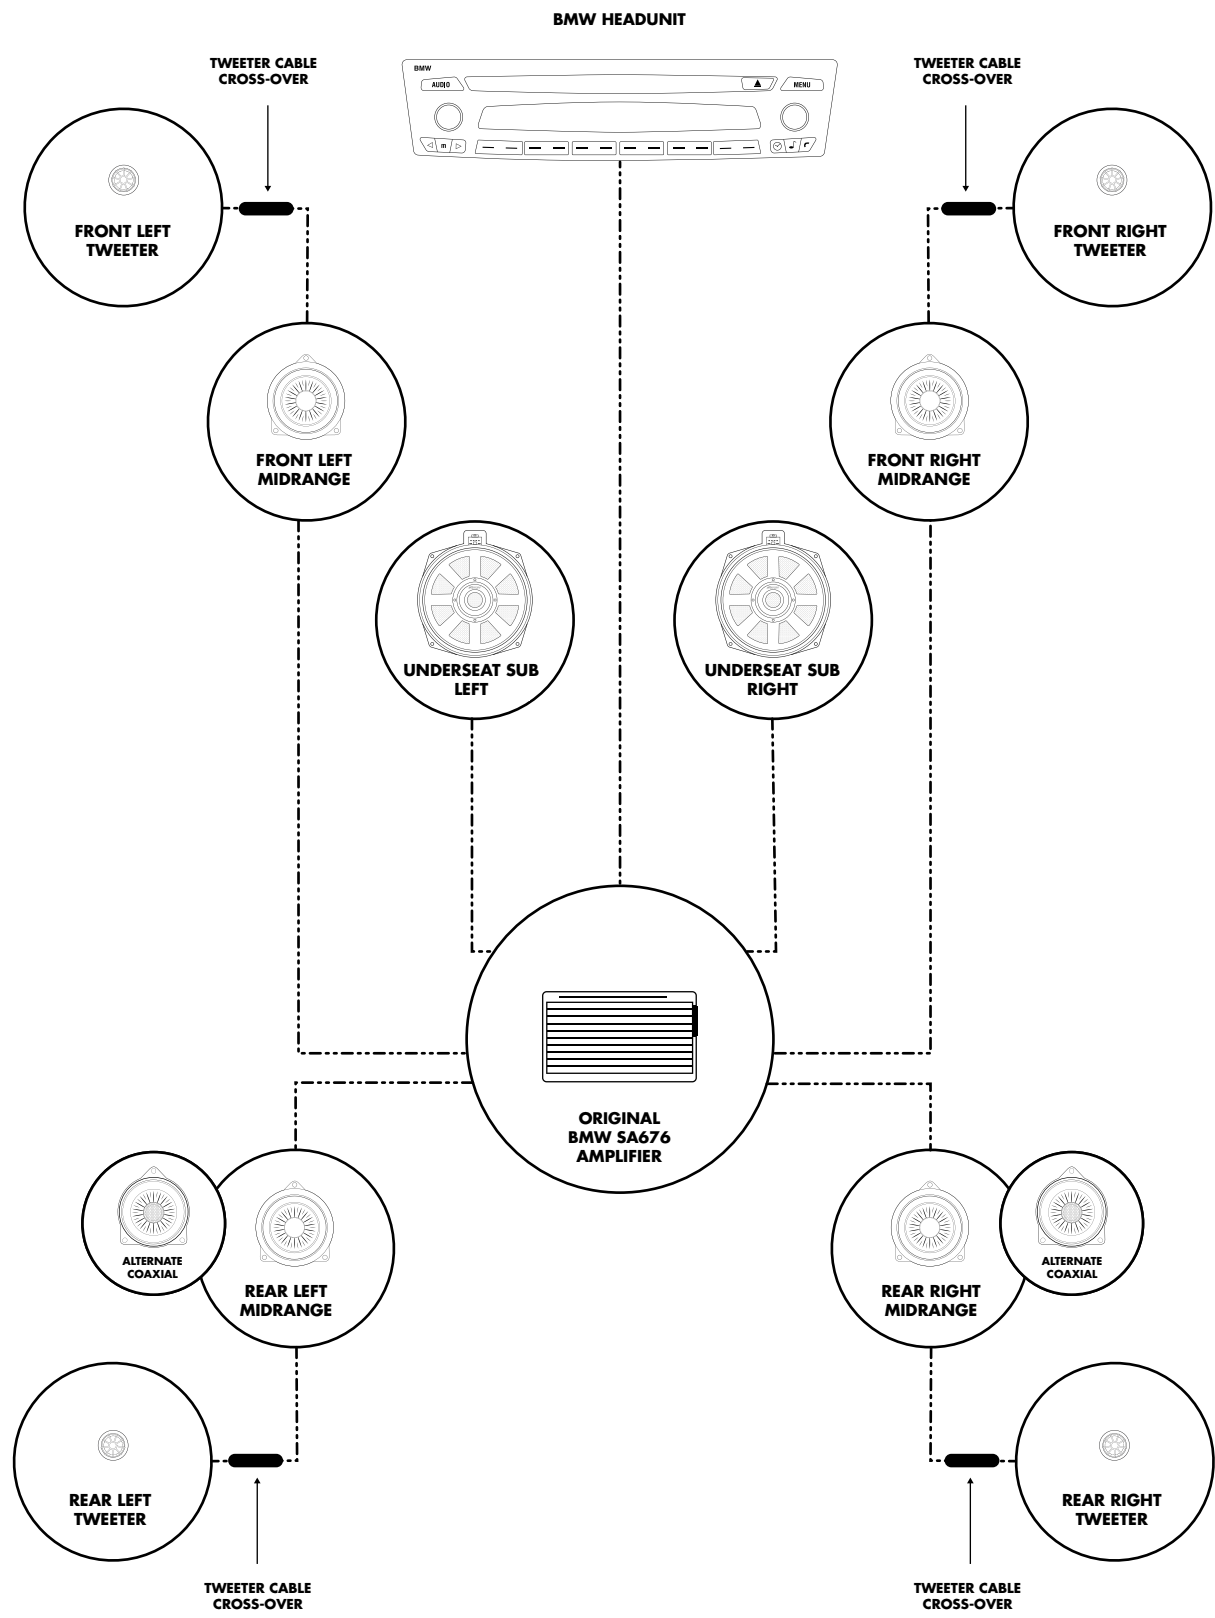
BMW HEADUNIT

BMW
AUDIO
MENU
m

TWEETER CABLE CROSS-OVER

TWEETER CABLE CROSS-OVER

FRONT LEFT TWEETER

FRONT RIGHT TWEETER

FRONT LEFT MIDRANGE

FRONT RIGHT MIDRANGE

UNDERSEAT SUB LEFT

UNDERSEAT SUB RIGHT

ORIGINAL BMW SA676 AMPLIFIER

ALTERNATE COAXIAL

REAR LEFT MIDRANGE

REAR RIGHT MIDRANGE

ALTERNATE COAXIAL

REAR LEFT TWEETER

REAR RIGHT TWEETER

TWEETER CABLE CROSS-OVER

TWEETER CABLE CROSS-OVER